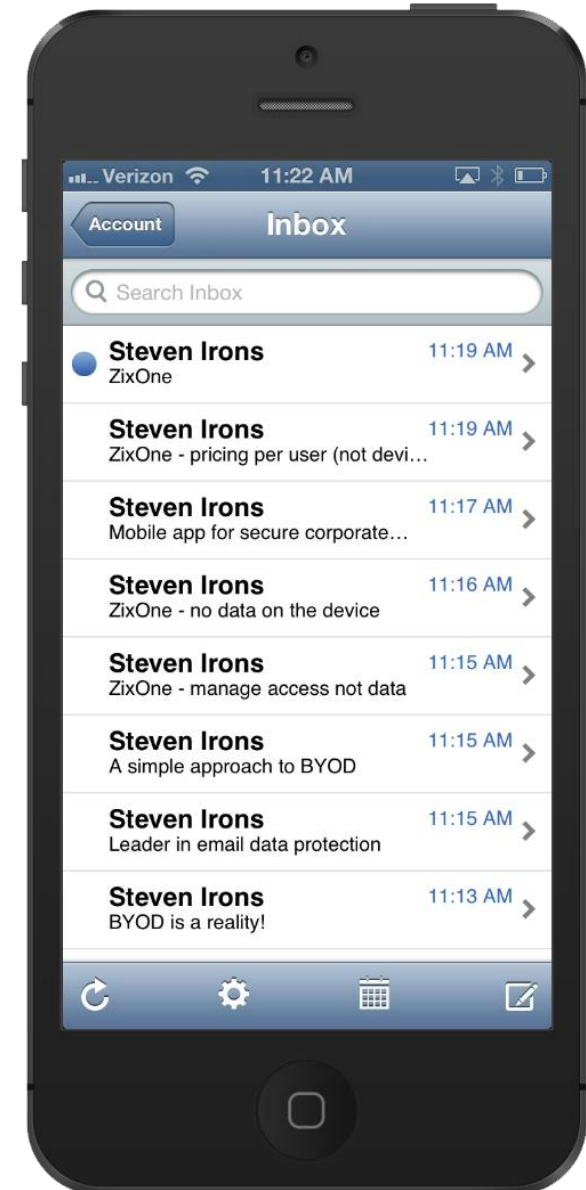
Verizon 11:22 AM

Account Inbox

Search Inbox

Steven Irons 11:19 AM
ZixOne

Steven Irons 11:19 AM
ZixOne - pricing per user (not devi…

Steven Irons 11:17 AM
Mobile app for secure corporate…

Steven Irons 11:16 AM
ZixOne - no data on the device

Steven Irons 11:15 AM
ZixOne - manage access not data

Steven Irons 11:15 AM
A simple approach to BYOD

Steven Irons 11:15 AM
Leader in email data protection

Steven Irons 11:13 AM
BYOD is a reality!